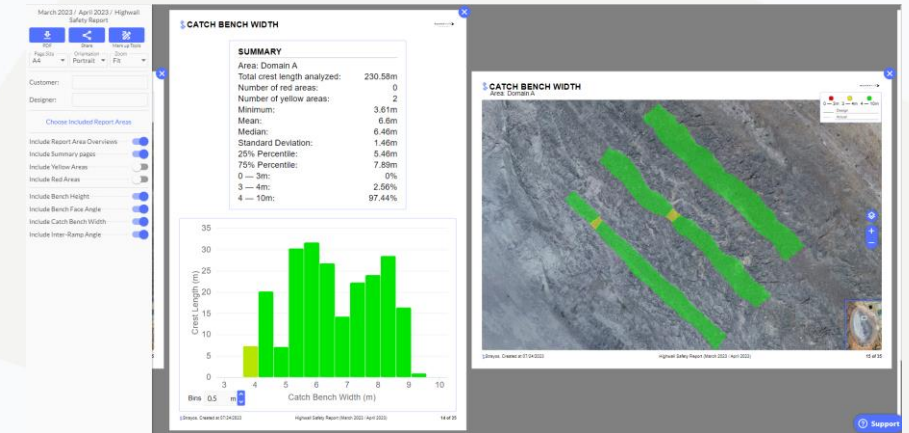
March 2023 / April 2023 / Highwall Safety Report

PDF
Share
Mark-up Tools

Page Size
A4
Orientation
Portrait
Zoom
Fit

Customer:

Designer:

Choose Included Report Areas

Include Report Area Overviews
Include Summary pages
Include Yellow Areas
Include Red Areas
Include Bench Height
Include Bench Face Angle
Include Catch Bench Width
Include Inter-Ramp Angle

CATCH BENCH WIDTH

SUMMARY

| | |
|---|---|
| Area: Domain A | |
| Total crest length analyzed: | 230.58m |
| Number of red areas: | 0 |
| Number of yellow areas: | 2 |
| Minimum: | 3.61m |
| Mean: | 6.6m |
| Median: | 6.46m |
| Standard Deviation: | 1.46m |
| 25% Percentile: | 5.46m |
| 75% Percentile: | 7.89m |
| 0 — 3m: | 0% |
| 3 — 4m: | 2.56% |
| 4 — 10m: | 97.44% |

Crest Length (m)
35
30
25
20
15
10
5
0
3 4 5 6 7 8 9 10
Catch Bench Width (m)
Bins 0.5 m

Strayos. Created at 07.04.2023
Highwall Safety Report (March 2023 / April 2023)
14 of 35

CATCH BENCH WIDTH
Area: Domain A
0 — 3m 3 — 4m 4 — 10m
Design
Actual

Strayos. Created at 07.04.2023
Highwall Safety Report (March 2023 / April 2023)
15 of 35

Support